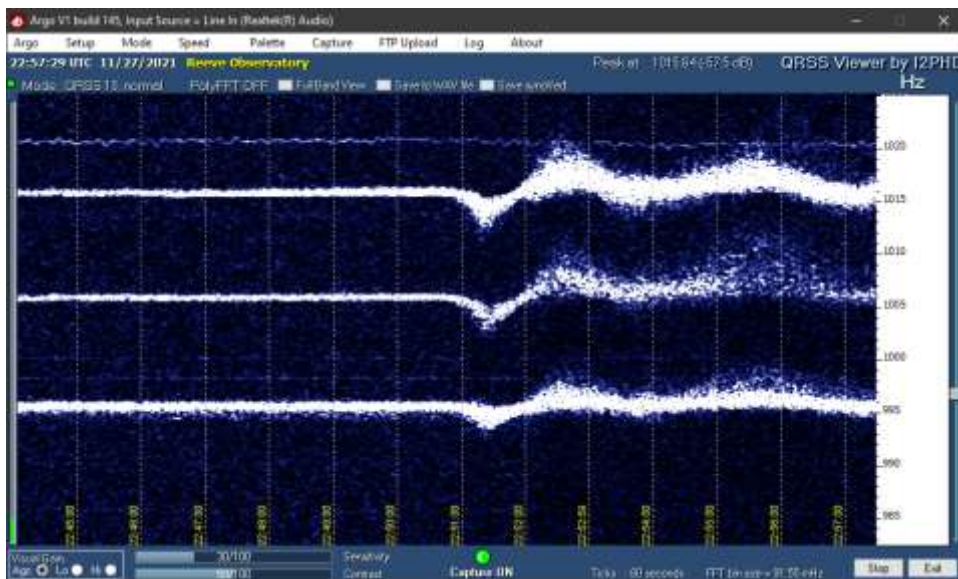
Argo V1 build 145, Input Source = Line In (Realtek(R) Audio)

Argo Setup Mode Speed Palette Capture FTP Upload Log About

22:57:29 UTC 11/27/2021 Reeve Observatory

Peak at 1015.64 (-57.5 dB)

QRSS Viewer by I2PHD

Hz

Mode: QRSS 10 normal

Poly/FFT OFF

Full Band View

Save to WAV file

Save unrolled

1020

1015

1010

1005

1000

995

990

985

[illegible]

Visual Gain

Agc Lo Hi

70/100

100/100

Sensitivity

Contrast

Capture ON

Ticks 60 seconds

FFT bin size = 31.25 mHz

Stop

Exit